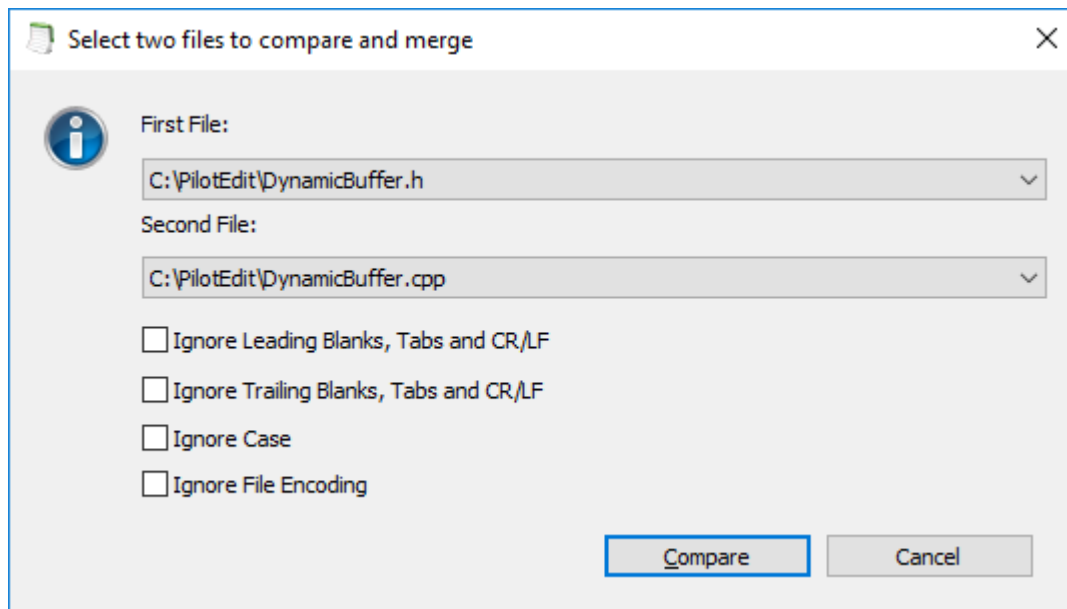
Select two files to compare and merge

First File:

C:\PilotEdit\DynamicBuffer.h

Second File:

C:\PilotEdit\DynamicBuffer.cpp

Ignore Leading Blanks, Tabs and CR/LF

Ignore Trailing Blanks, Tabs and CR/LF

Ignore Case

Ignore File Encoding

Compare

Cancel